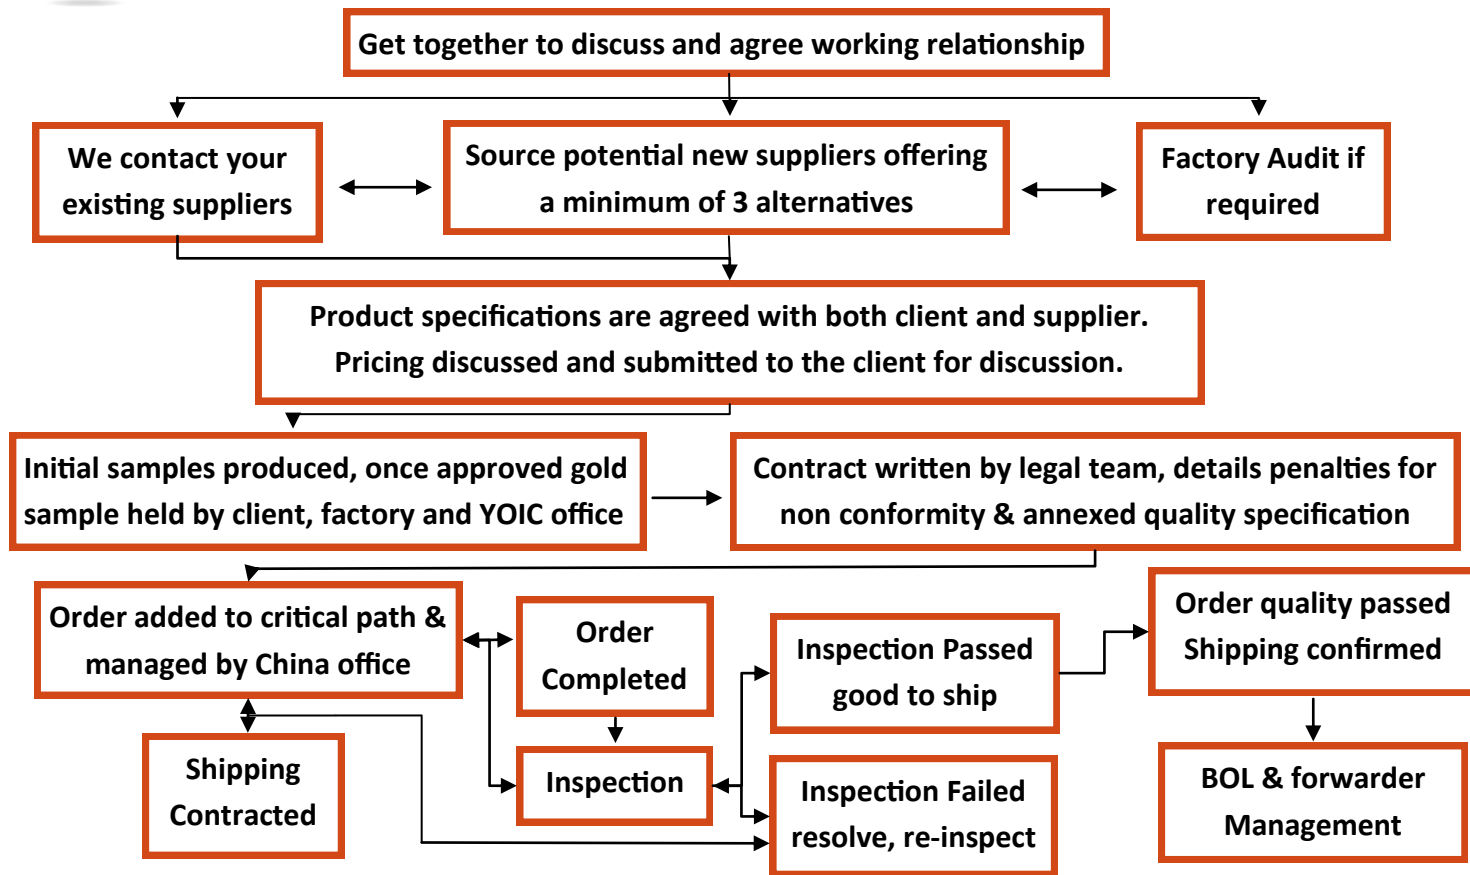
Get together to discuss and agree working relationship

We contact your existing suppliers

Source potential new suppliers offering a minimum of 3 alternatives

Factory Audit if required

Product specifications are agreed with both client and supplier. Pricing discussed and submitted to the client for discussion.

Initial samples produced, once approved gold sample held by client, factory and YOIC office

Contract written by legal team, details penalties for non conformity & annexed quality specification

Order added to critical path & managed by China office

Order Completed

Inspection Passed good to ship

Order quality passed Shipping confirmed

Shipping Contracted

Inspection

Inspection Failed resolve, re-inspect

BOL & forwarder Management